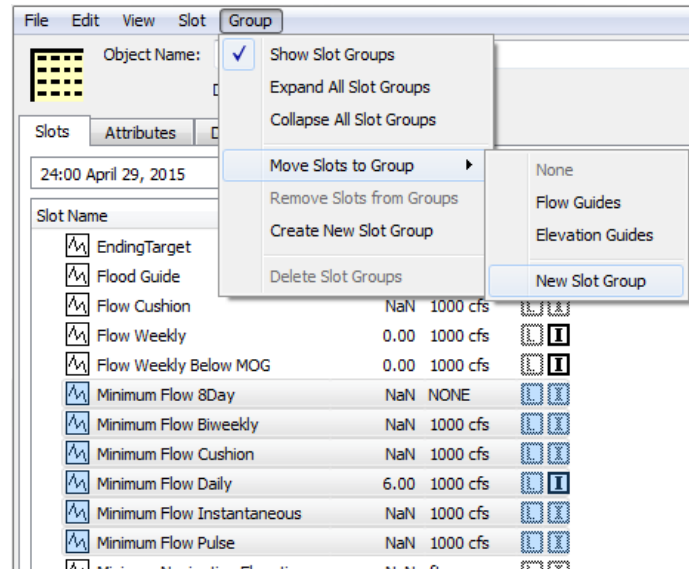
File Edit View Slot Group

Object Name:

D

Slots Attributes D

24:00 April 29, 2015

Slot Name

Show Slot Groups
Expand All Slot Groups
Collapse All Slot Groups

Move Slots to Group
Remove Slots from Groups
Create New Slot Group

Delete Slot Groups

None
Flow Guides
Elevation Guides

New Slot Group

| | | |
|---|---|---|
| EndingTarget | | |
| Flood Guide | | |
| Flow Cushion | NaN | 1000 cfs |
| Flow Weekly | 0.00 | 1000 cfs |
| Flow Weekly Below MOG | 0.00 | 1000 cfs |
| Minimum Flow 8Day | NaN | NONE |
| Minimum Flow Biweekly | NaN | 1000 cfs |
| Minimum Flow Cushion | NaN | 1000 cfs |
| Minimum Flow Daily | 6.00 | 1000 cfs |
| Minimum Flow Instantaneous | NaN | 1000 cfs |
| Minimum Flow Pulse | NaN | 1000 cfs |